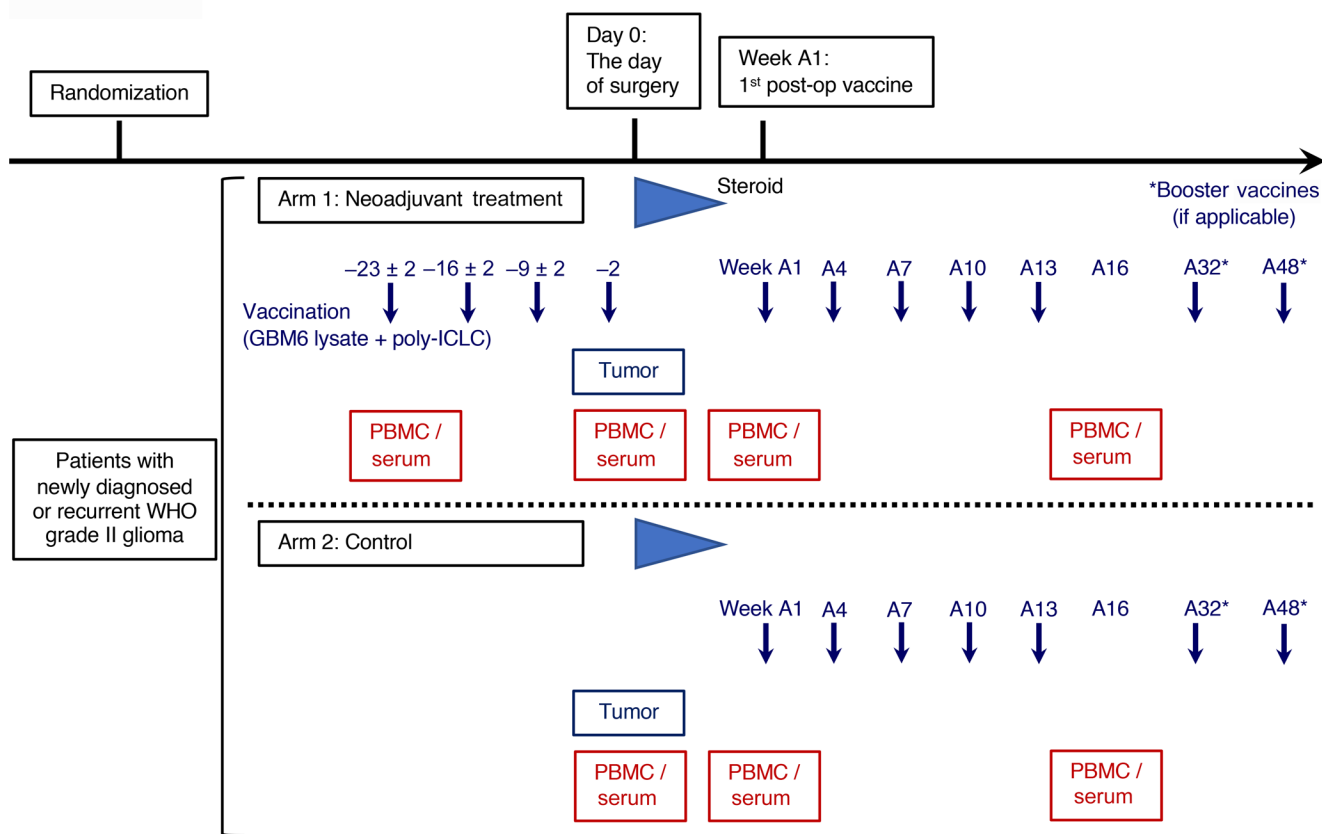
Randomization

Day 0: The day of surgery

Week A1: 1$^{st}$ post-op vaccine

Patients with newly diagnosed or recurrent WHO grade II glioma

Arm 1: Neoadjuvant treatment

Steroid

*Booster vaccines (if applicable)

–23 ± 2 –16 ± 2 –9 ± 2 –2

Week A1 A4 A7 A10 A13 A16 A32* A48*

Vaccination (GBM6 lysate + poly-ICLC)

Tumor

PBMC / serum

PBMC / serum

PBMC / serum

PBMC / serum

Arm 2: Control

Week A1 A4 A7 A10 A13 A16 A32* A48*

Tumor

PBMC / serum

PBMC / serum

PBMC / serum